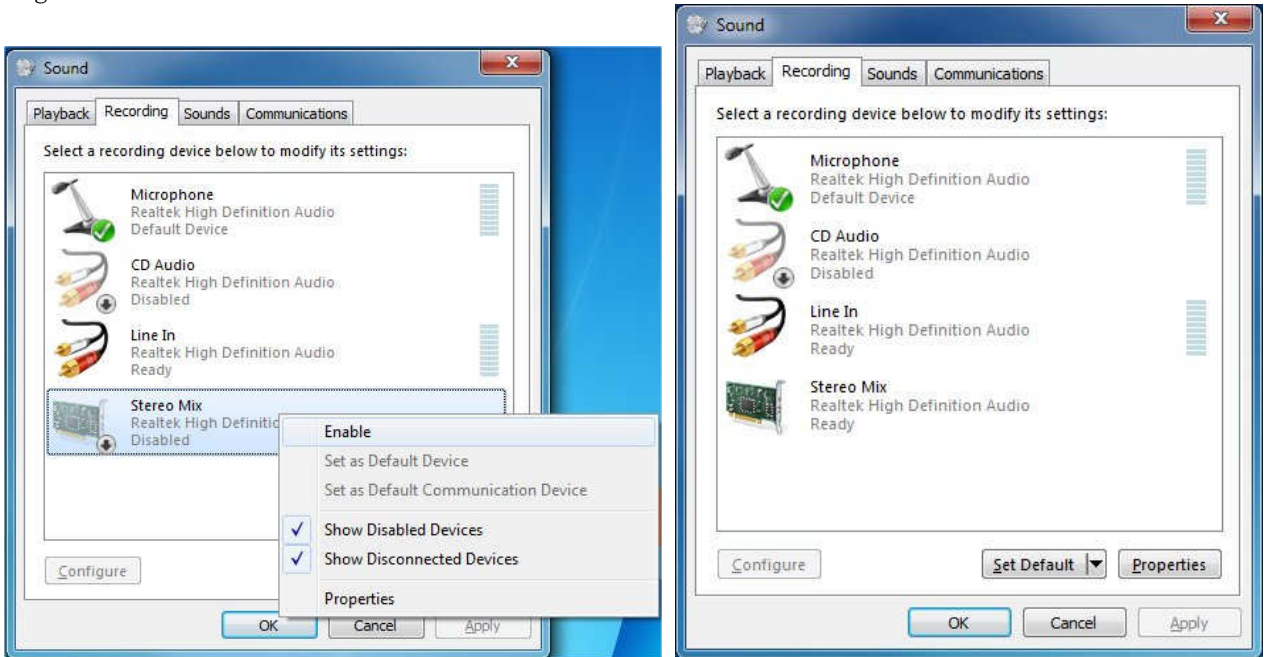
Sound

Playback Recording Sounds Communications

Select a recording device below to modify its settings:

Microphone
Realtek High Definition Audio
Default Device

CD Audio
Realtek High Definition Audio
Disabled

Line In
Realtek High Definition Audio
Ready

Stereo Mix
Realtek High Definitio
Disabled

Enable
Set as Default Device
Set as Default Communication Device
✓ Show Disabled Devices
✓ Show Disconnected Devices
Properties

Configure

OK Cancel Apply

Sound

Playback Recording Sounds Communications

Select a recording device below to modify its settings:

Microphone
Realtek High Definition Audio
Default Device

CD Audio
Realtek High Definition Audio
Disabled

Line In
Realtek High Definition Audio
Ready

Stereo Mix
Realtek High Definition Audio
Ready

Configure Set Default Properties

OK Cancel Apply